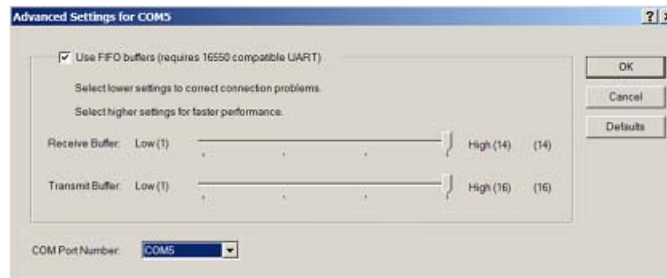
Advanced Settings for COM5

?

Use FIFO buffers (requires 16550 compatible UART)

Select lower settings to correct connection problems.

Select higher settings for faster performance.

Receive Buffer: Low (1) High (14) (14)

Transmit Buffer: Low (1) High (16) (16)

COM Port Number: COM5

OK

Cancel

Defaults